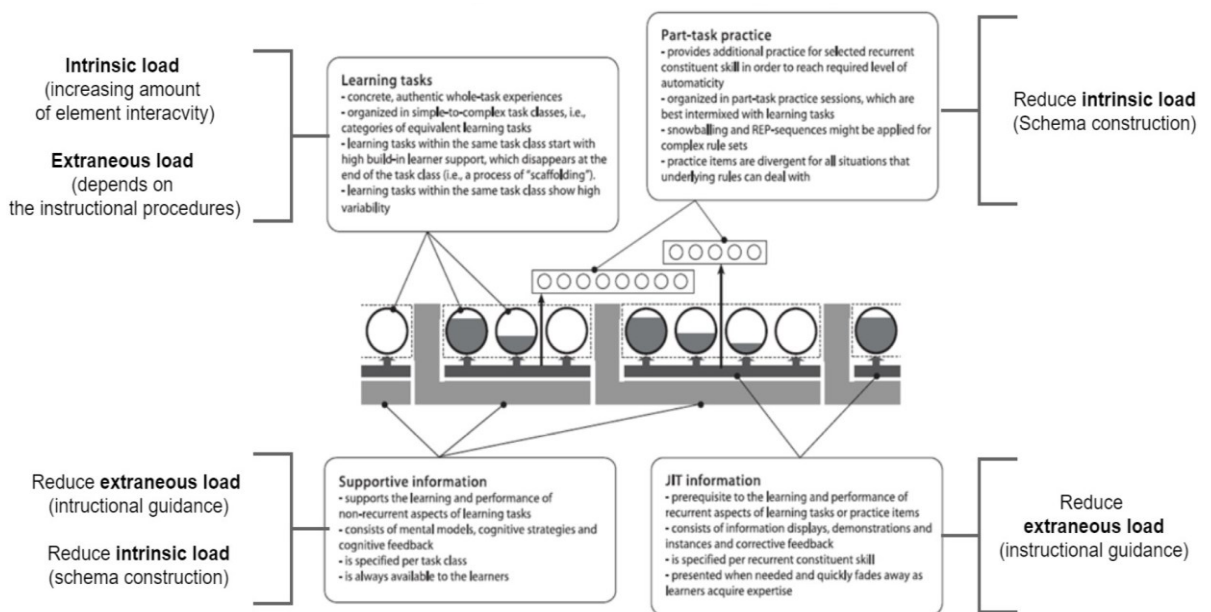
Intrinsic load
(increasing amount of element interacvity)

Extraneous load
(depends on the instructional procedures)

Learning tasks
- concrete, authentic whole-task experiences
- organized in simple-to-complex task classes, i.e., categories of equivalent learning tasks
- learning tasks within the same task class start with high build-in learner support, which disappears at the end of the task class (i.e., a process of "scaffolding").
- learning tasks within the same task class show high variability

Part-task practice
- provides additional practice for selected recurrent constituent skill in order to reach required level of automaticity
- organized in part-task practice sessions, which are best intermixed with learning tasks
- snowballing and REP-sequences might be applied for complex rule sets
- practice items are divergent for all situations that underlying rules can deal with

Reduce intrinsic load
(Schema construction)

Reduce extraneous load
(intructional guidance)

Reduce intrinsic load
(schema construction)

Supportive information
- supports the learning and performance of non-recurrent aspects of learning tasks
- consists of mental models, cognitive strategies and cognitive feedback
- is specified per task class
- is always available to the learners

JIT information
- prerequisite to the learning and performance of recurrent aspects of learning tasks or practice items
- consists of information displays, demonstrations and instances and corrective feedback
- is specified per recurrent constituent skill
- presented when needed and quickly fades away as learners acquire expertise

Reduce
extraneous load
(instructional guidance)